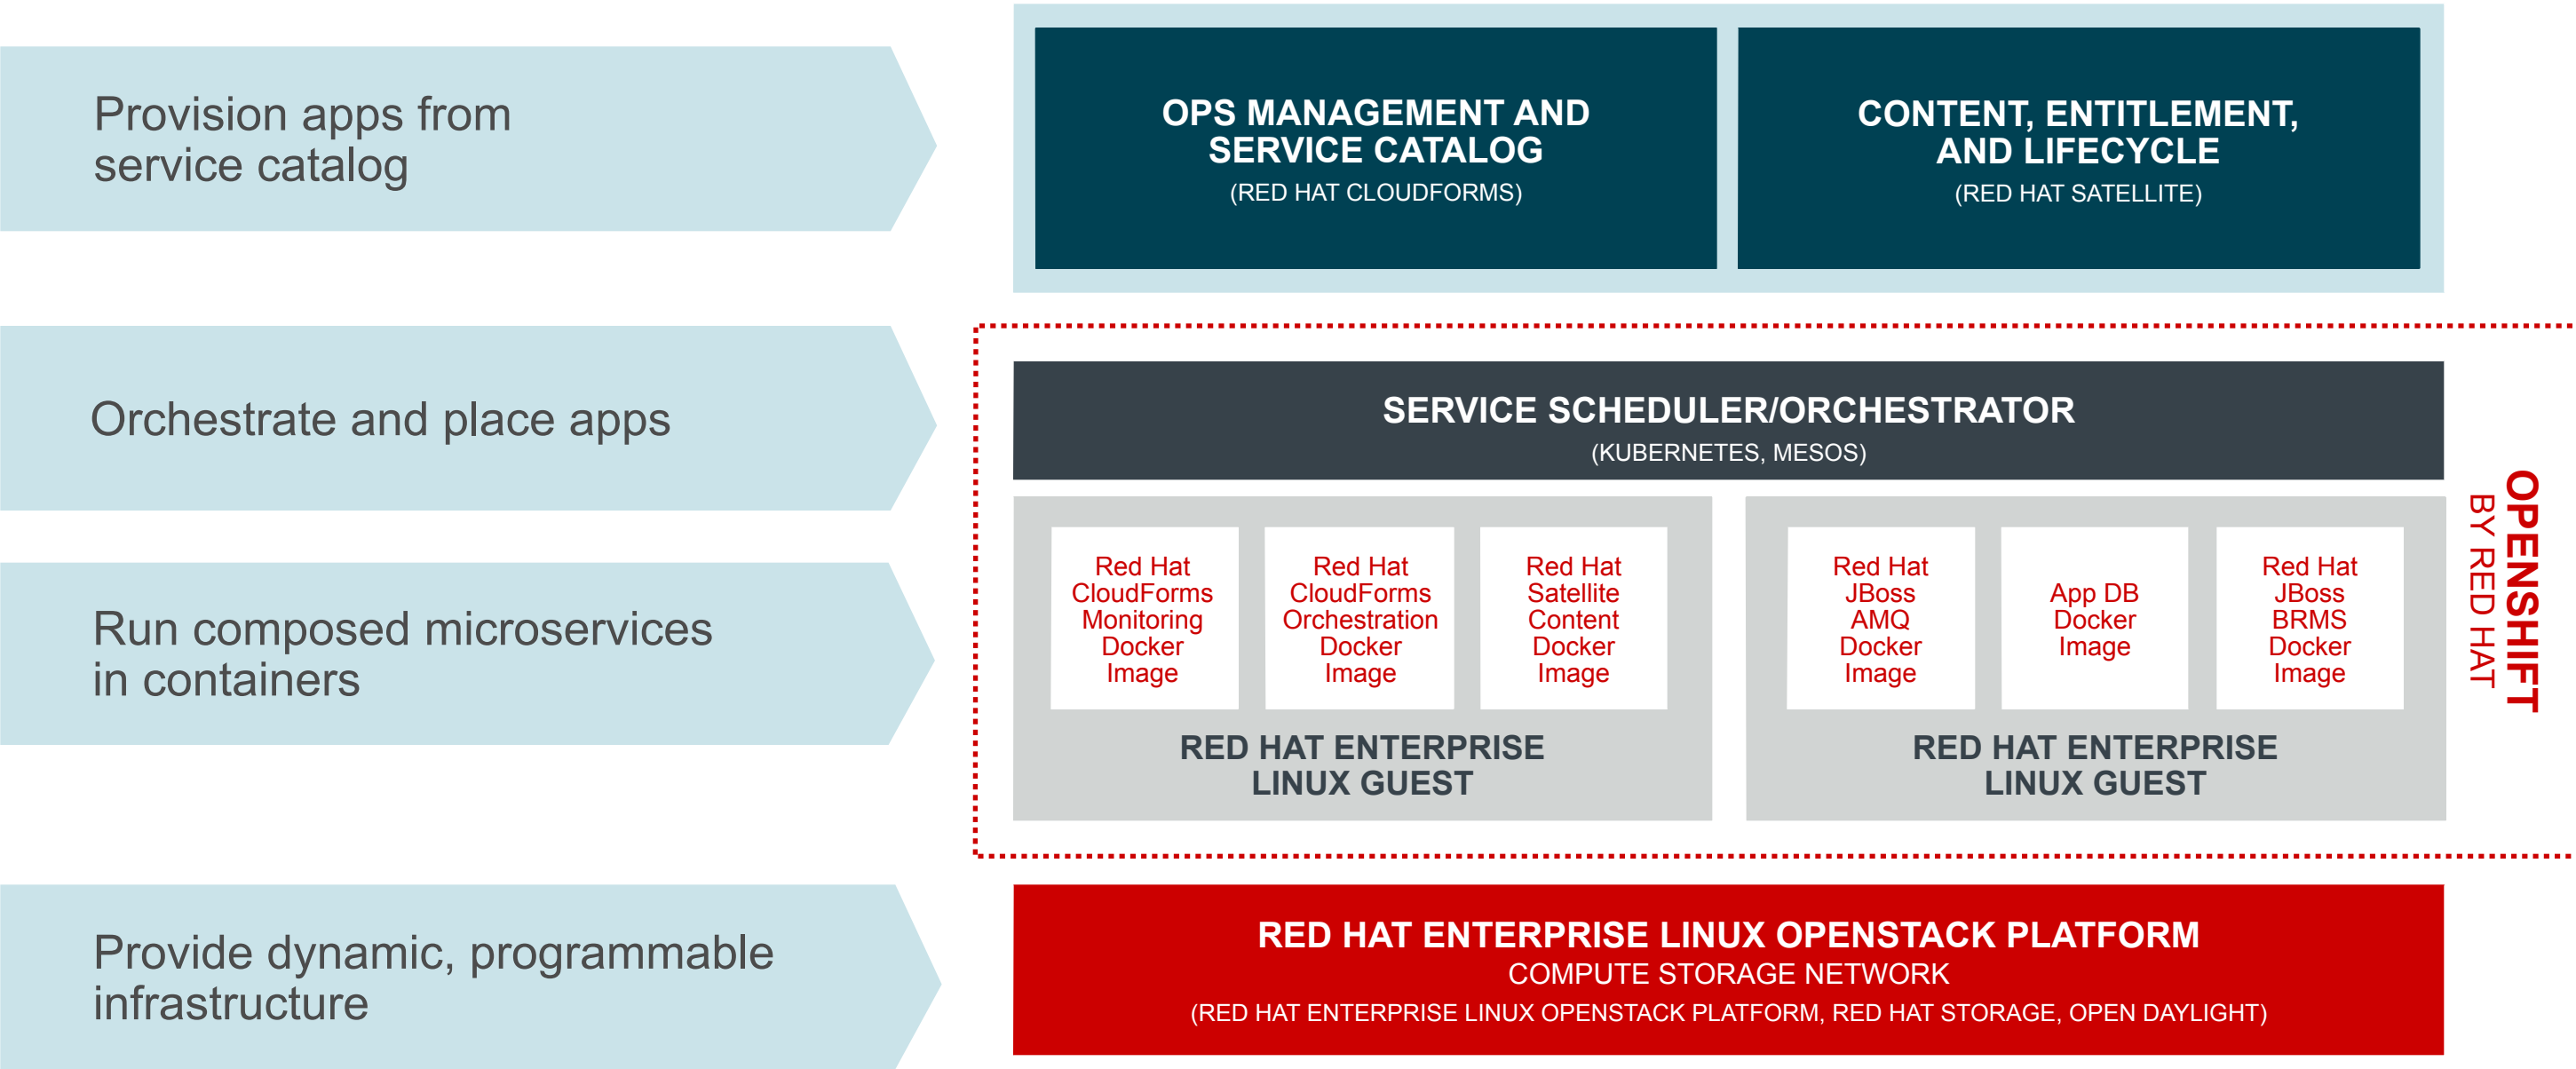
Provision apps from service catalog

OPS MANAGEMENT AND SERVICE CATALOG
(RED HAT CLOUDFORMS)

CONTENT, ENTITLEMENT, AND LIFECYCLE
(RED HAT SATELLITE)

Orchestrate and place apps

SERVICE SCHEDULER/ORCHESTRATOR
(KUBERNETES, MESOS)

Run composed microservices in containers

Red Hat CloudForms Monitoring Docker Image

Red Hat CloudForms Orchestration Docker Image

Red Hat Satellite Content Docker Image

RED HAT ENTERPRISE LINUX GUEST

Red Hat JBoss AMQ Docker Image

App DB Docker Image

Red Hat JBoss BRMS Docker Image

RED HAT ENTERPRISE LINUX GUEST

OPENSHIFT
BY RED HAT

Provide dynamic, programmable infrastructure

RED HAT ENTERPRISE LINUX OPENSTACK PLATFORM
COMPUTE STORAGE NETWORK
(RED HAT ENTERPRISE LINUX OPENSTACK PLATFORM, RED HAT STORAGE, OPEN DAYLIGHT)